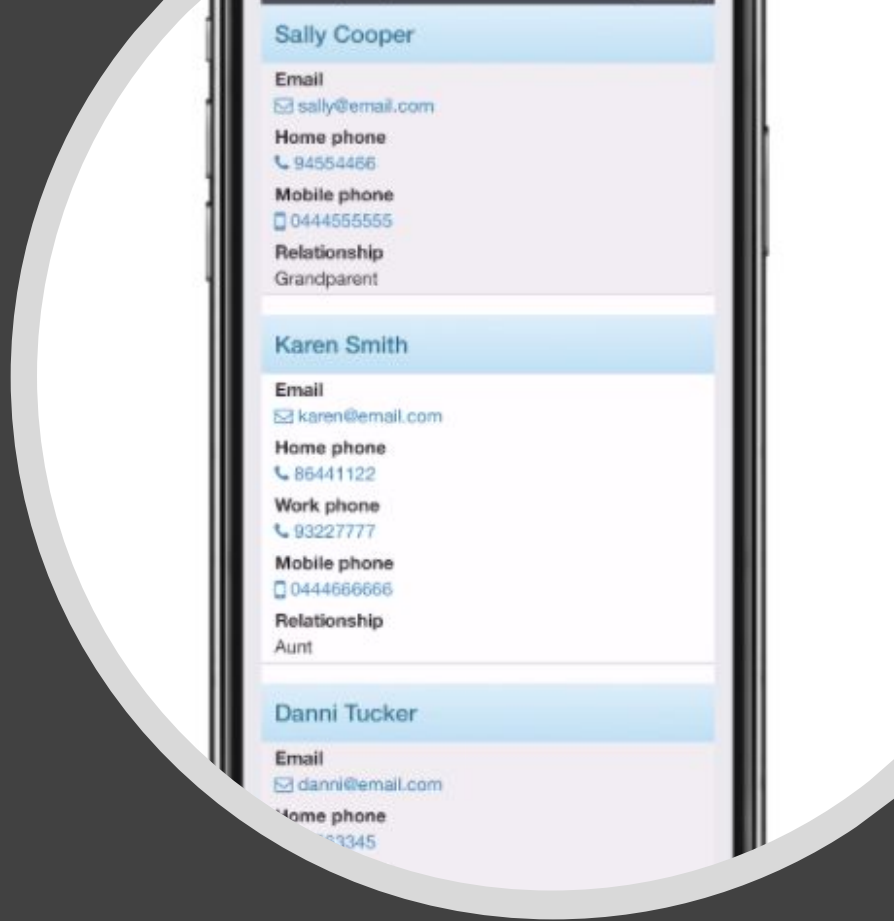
Sally Cooper

Email
sally@email.com

Home phone
94554466

Mobile phone
0444555555

Relationship
Grandparent

Karen Smith

Email
karen@email.com

Home phone
86441122

Work phone
93227777

Mobile phone
0444666666

Relationship
Aunt

Danni Tucker

Email
danni@email.com

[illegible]ome phone
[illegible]3345